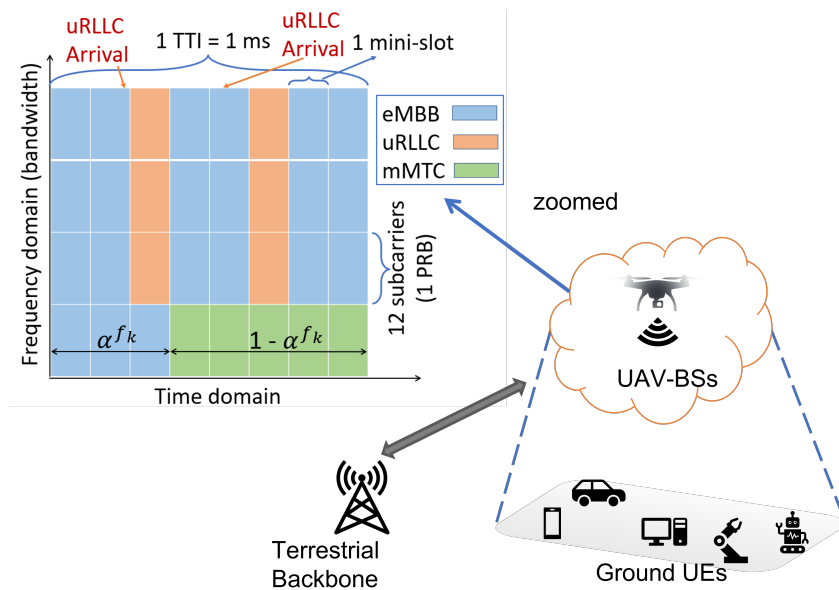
uRLLC Arrival

1 TTI = 1 ms

uRLLC Arrival

1 mini-slot

Frequency domain (bandwidth)

eMBB

uRLLC

mMTC

zoomed

12 subcarriers (1 PRB)

$\alpha^{f_k}$

1 - $\alpha^{f_k}$

Time domain

UAV-BSs

Terrestrial Backbone

Ground UEs